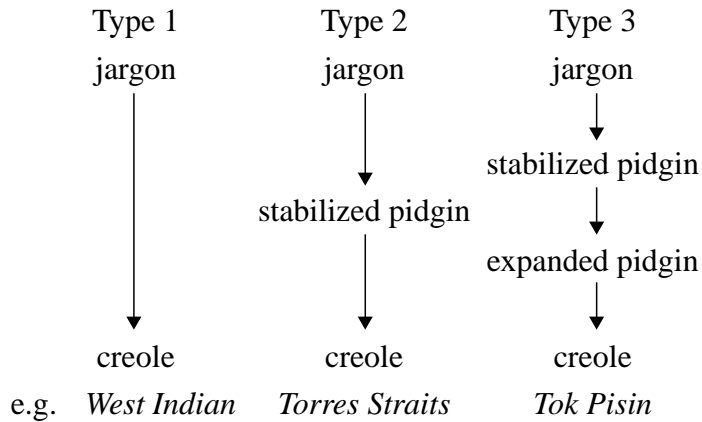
| Type 1 | Type 2 | Type 3 |
|---|---|---|
| jargon | jargon | jargon |
| | | stabilized pidgin |
| | stabilized pidgin | |
| | | expanded pidgin |
| creole | creole | creole |
| e.g. *West Indian* | *Torres Straits* | *Tok Pisin* |